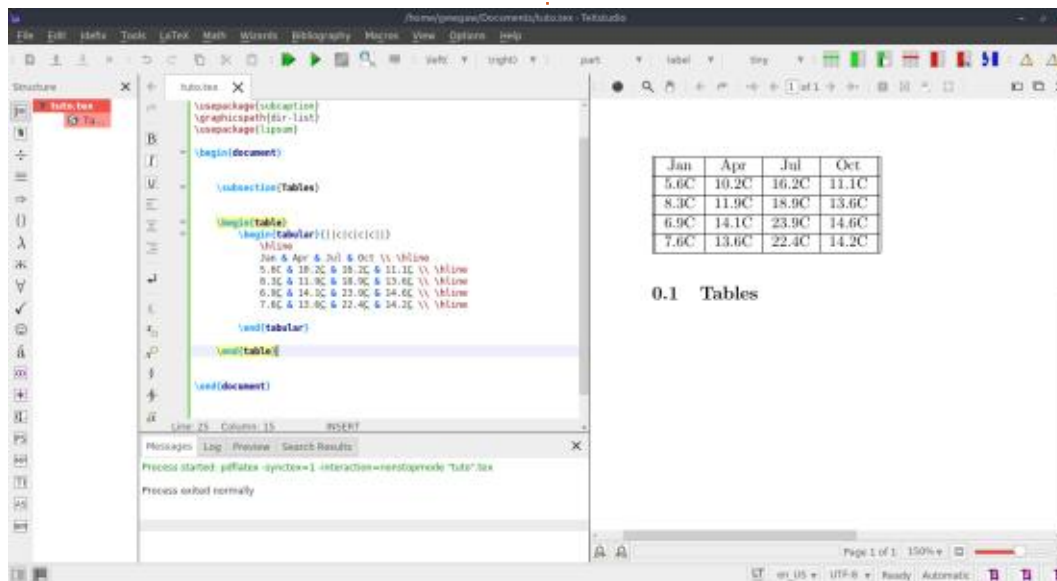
/home/gmegaw/Documents/tuto.tex - TeXstudio

File Edit Idefix Tools LaTeX Math Wizards Bibliography Macros View Options Help

\left( \right) part label tiny

Structure
tuto.tex
Ta...

tuto.tex

\usepackage{subcaption}
\graphicspath{dir-list}
\usepackage{lipsum}

\begin{document}

\subsection{Tables}

\begin{table}
\begin{tabular}{|c|c|c|c|}
\hline
Jan & Apr & Jul & Oct \\ \hline
5.6C & 10.2C & 16.2C & 11.1C \\ \hline
8.3C & 11.9C & 18.9C & 13.6C \\ \hline
6.9C & 14.1C & 23.9C & 14.6C \\ \hline
7.6C & 13.6C & 22.4C & 14.2C \\ \hline

\end{tabular}

\end{table}

\end{document}

Line: 25 Column: 15 INSERT

Messages Log Preview Search Results

Process started: pdflatex -synctex=1 -interaction=nonstopmode "tuto".tex

Process exited normally

| Jan | Apr | Jul | Oct |
|---|---|---|---|
| 5.6C | 10.2C | 16.2C | 11.1C |
| 8.3C | 11.9C | 18.9C | 13.6C |
| 6.9C | 14.1C | 23.9C | 14.6C |
| 7.6C | 13.6C | 22.4C | 14.2C |

0.1 Tables

Page 1 of 1 150%

en_US UTF-8 Ready Automatic